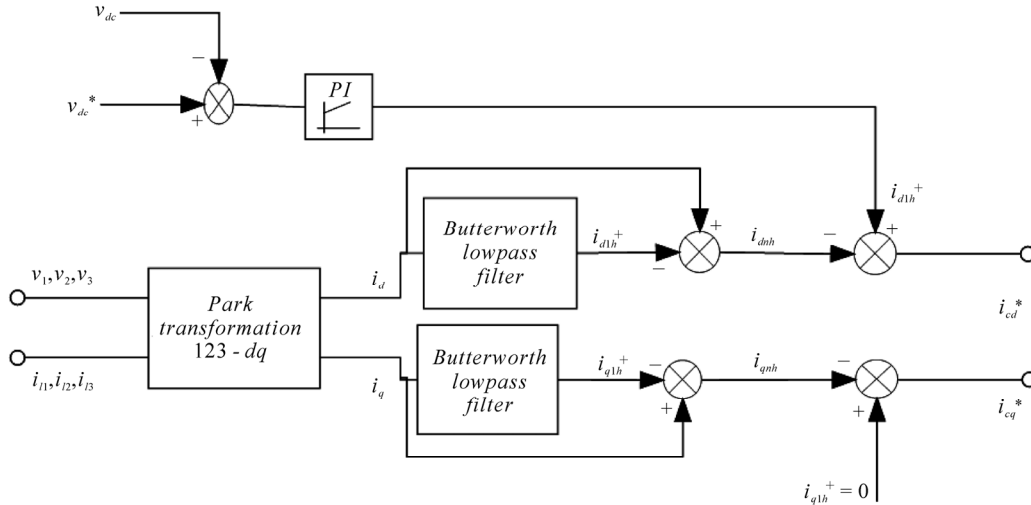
$v_{dc}$
$-$
$v_{dc}^*$
$+$
$PI$
$i_{d1h}^+$
Butterworth lowpass filter
$+$
$i_{d1h}^+$
$-$
$i_{dnh}$
$-$
$+$
$v_1, v_2, v_3$
Park transformation 123 - $dq$
$i_d$
$i_{cd}^*$
$i_{l1}, i_{l2}, i_{l3}$
Butterworth lowpass filter
$i_q$
$i_{q1h}^+$
$-$
$+$
$i_{qnh}$
$-$
$+$
$i_{cq}^*$
$i_{q1h}^+ = 0$